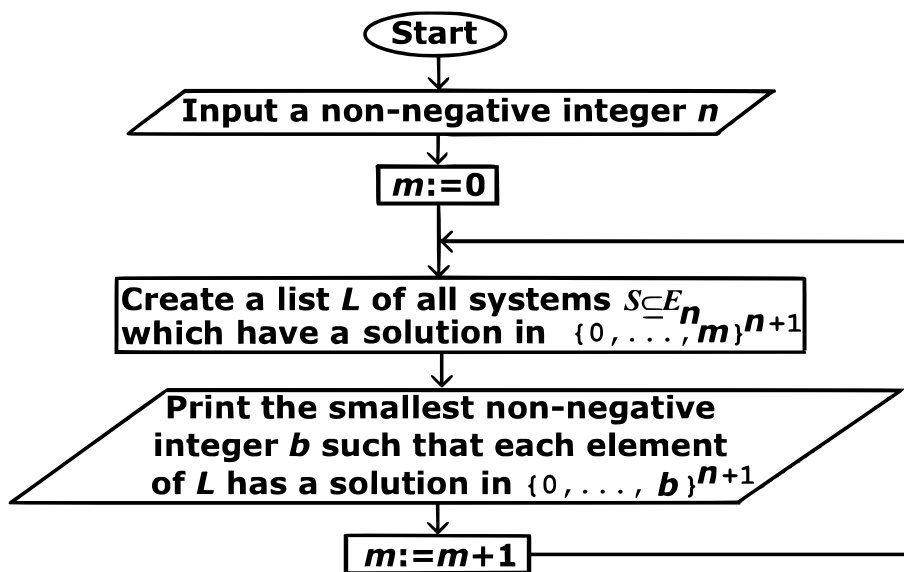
Start

Input a non-negative integer $n$

$m$:=0

Create a list $L$ of all systems $S \subseteq E_n$ which have a solution in $\{0, \ldots, m\}^{n+1}$

Print the smallest non-negative integer $b$ such that each element of $L$ has a solution in $\{0, \ldots, b\}^{n+1}$

$m$:=$m$+1